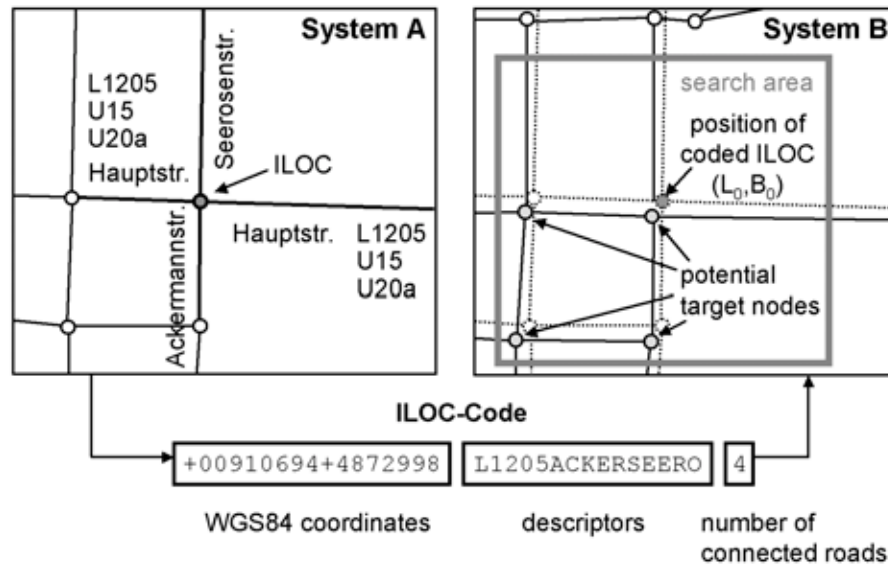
System A

L1205
U15
U20a

Seerosenstr.

Hauptstr.

ILOC

Hauptstr. L1205
U15
U20a

Ackermannstr.

System B

search area

position of coded ILOC
$(L_0,B_0)$

potential target nodes

ILOC-Code

+00910694+4872998

L1205ACKERSEERO

4

WGS84 coordinates

descriptors

number of connected roads